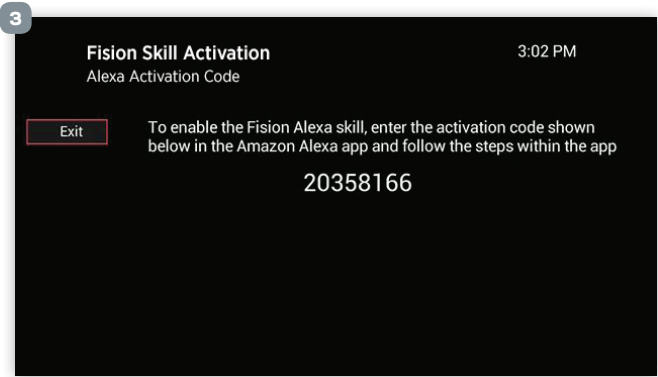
3

Fision Skill Activation
Alexa Activation Code

3:02 PM

Exit

To enable the Fision Alexa skill, enter the activation code shown below in the Amazon Alexa app and follow the steps within the app

20358166